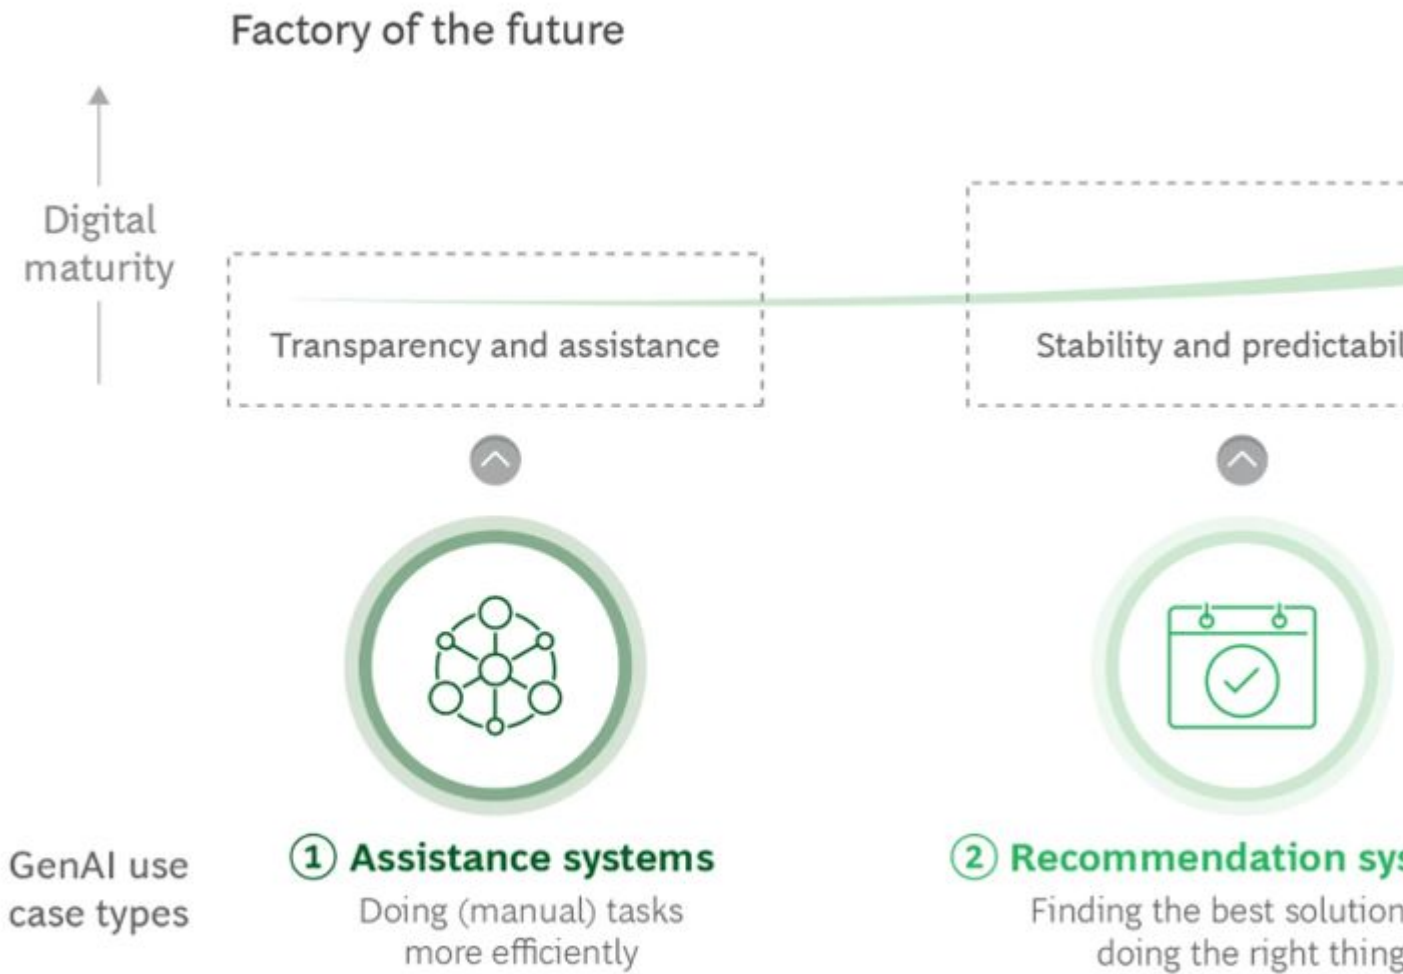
Factory of the future

Digital maturity

Transparency and assistance

Stability and predictabi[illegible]

GenAI use case types

① Assistance systems
Doing (manual) tasks more efficiently

② Recommendation sy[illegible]
Finding the best solution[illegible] doing the right thing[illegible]